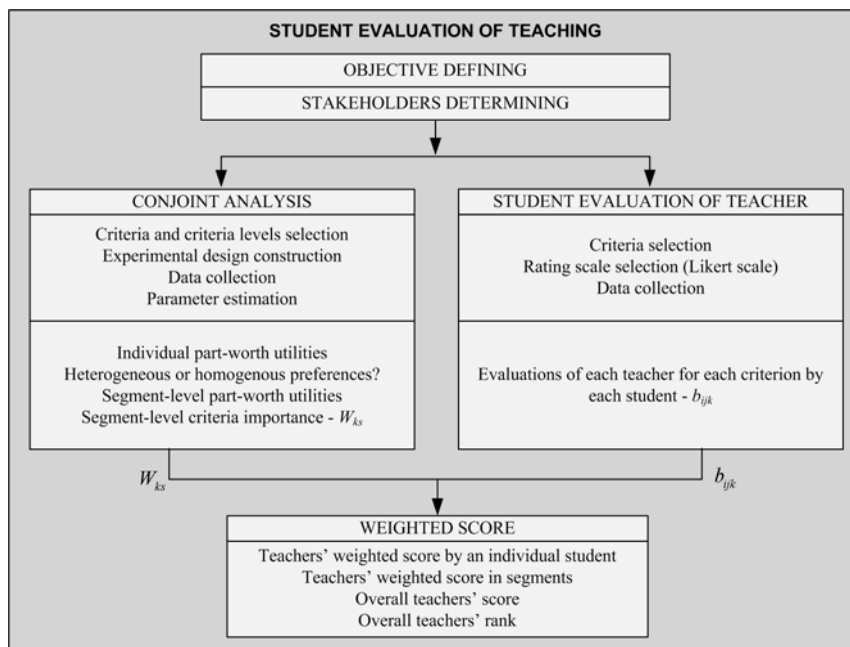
STUDENT EVALUATION OF TEACHING

OBJECTIVE DEFINING

STAKEHOLDERS DETERMINING

CONJOINT ANALYSIS

Criteria and criteria levels selection
Experimental design construction
Data collection
Parameter estimation

Individual part-worth utilities
Heterogeneous or homogenous preferences?
Segment-level part-worth utilities
Segment-level criteria importance - $W_{ks}$

STUDENT EVALUATION OF TEACHER

Criteria selection
Rating scale selection (Likert scale)
Data collection

Evaluations of each teacher for each criterion by each student - $b_{ijk}$

$W_{ks}$

$b_{ijk}$

WEIGHTED SCORE

Teachers' weighted score by an individual student
Teachers' weighted score in segments
Overall teachers' score
Overall teachers' rank